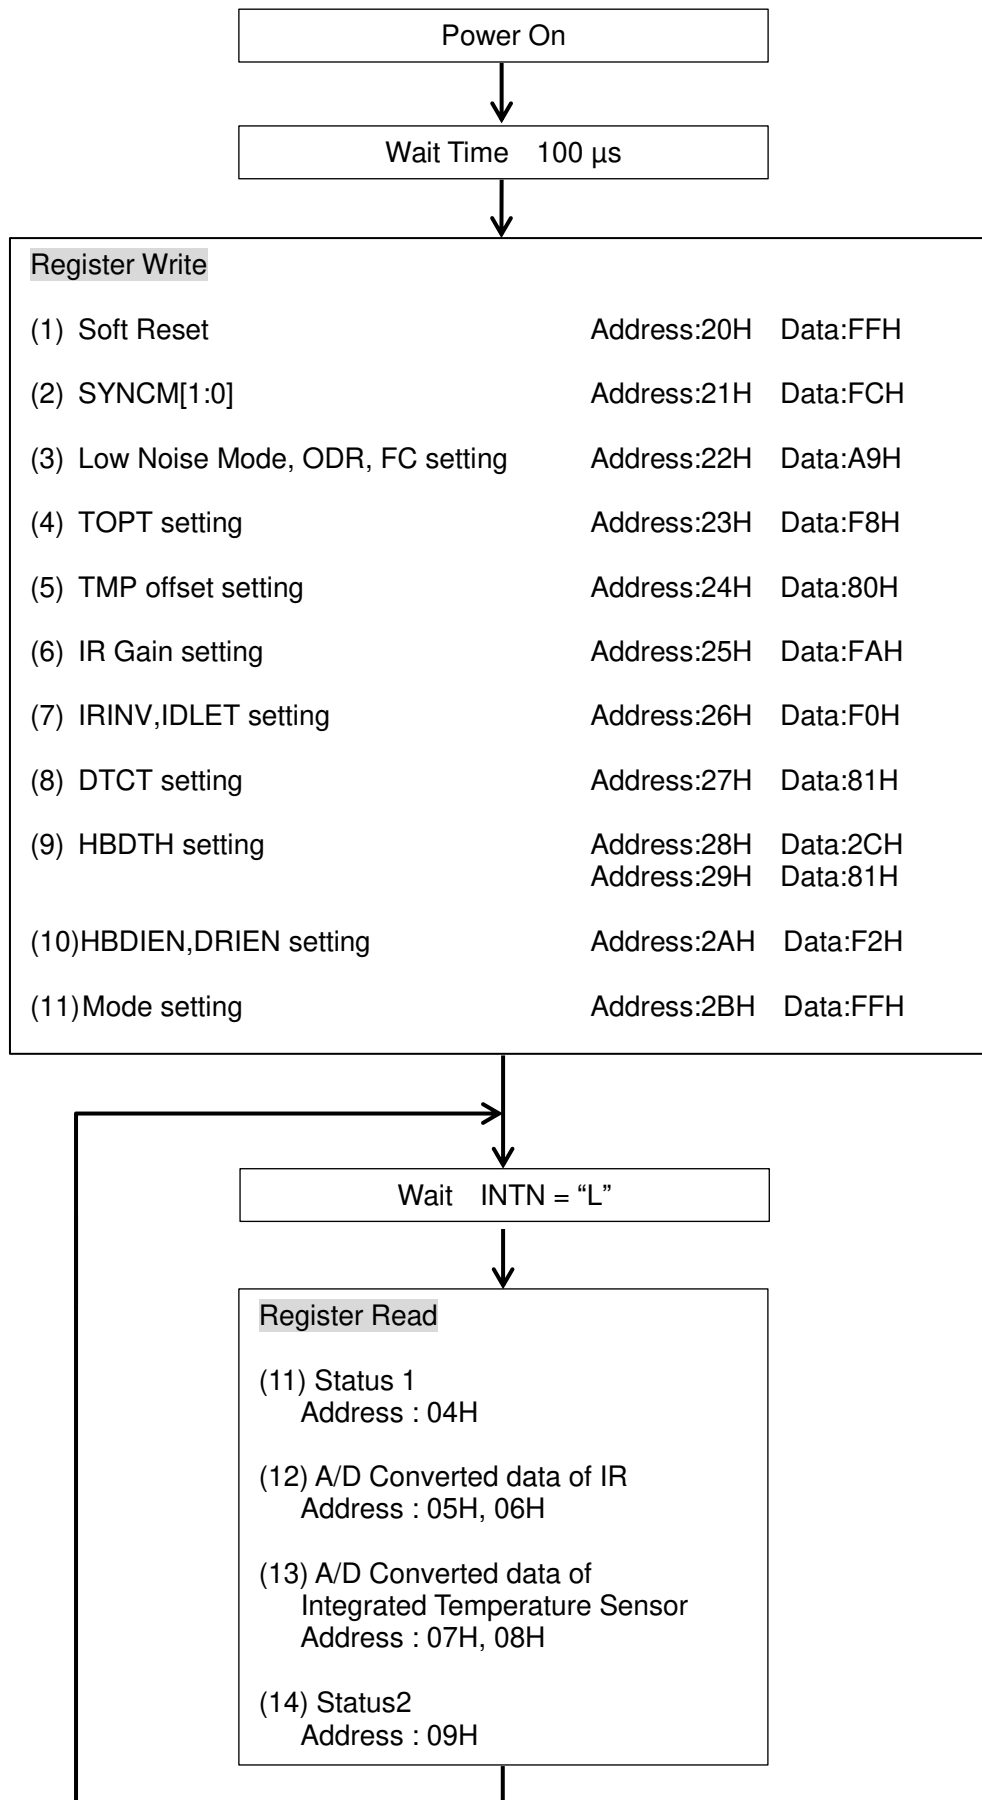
Power On

Wait Time 100 µs

Register Write

(1) Soft Reset Address:20H Data:FFH

(2) SYNCM[1:0] Address:21H Data:FCH

(3) Low Noise Mode, ODR, FC setting Address:22H Data:A9H

(4) TOPT setting Address:23H Data:F8H

(5) TMP offset setting Address:24H Data:80H

(6) IR Gain setting Address:25H Data:FAH

(7) IRINV,IDLET setting Address:26H Data:F0H

(8) DTCT setting Address:27H Data:81H

(9) HBDTH setting Address:28H Data:2CH
Address:29H Data:81H

(10)HBDIEN,DRIEN setting Address:2AH Data:F2H

(11)Mode setting Address:2BH Data:FFH

Wait INTN = “L”

Register Read

(11) Status 1
Address : 04H

(12) A/D Converted data of IR
Address : 05H, 06H

(13) A/D Converted data of
Integrated Temperature Sensor
Address : 07H, 08H

(14) Status2
Address : 09H